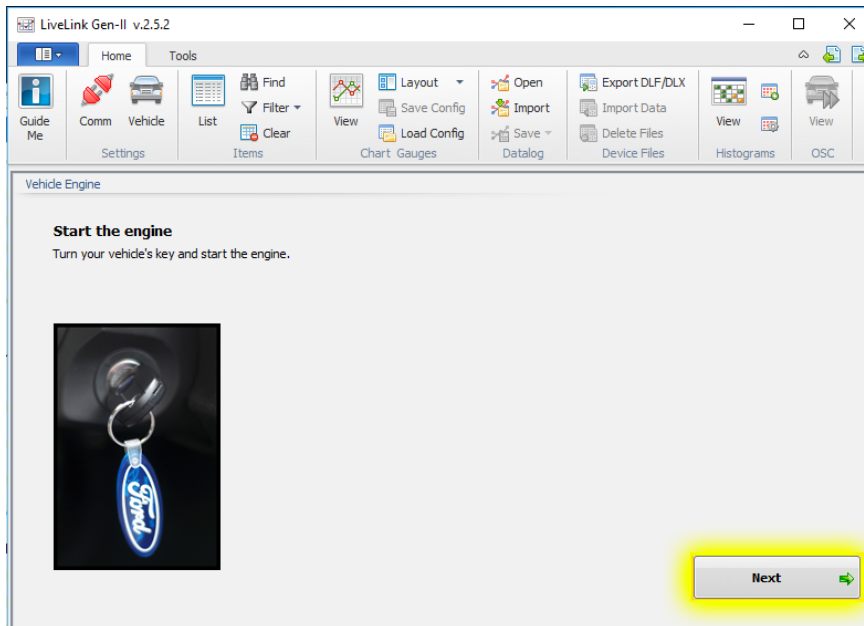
LiveLink Gen-II v.2.5.2

Home Tools

Guide Me
Comm
Vehicle
Settings
List
Find
Filter
Clear
Items
View
Layout
Save Config
Load Config
Chart Gauges
Open
Import
Save
Datalog
Export DLF/DLX
Import Data
Delete Files
Device Files
View
Histograms
View
OSC

Vehicle Engine

Start the engine
Turn your vehicle's key and start the engine.

Ford

Next